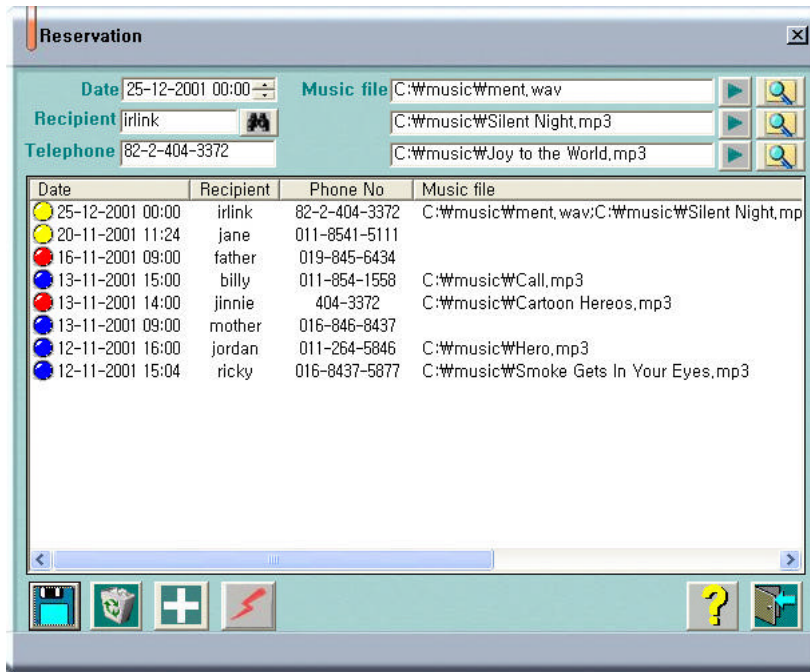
Reservation

Date 25-12-2001 00:00
Recipient irlink
Telephone 82-2-404-3372
Music file C:₩music₩ment.wav
C:₩music₩Silent Night.mp3
C:₩music₩Joy to the World.mp3

| Date | Recipient | Phone No | Music file |
|---|---|---|---|
| 25-12-2001 00:00 | irlink | 82-2-404-3372 | C:₩music₩ment.wav;C:₩music₩Silent Night.mp |
| 20-11-2001 11:24 | jane | 011-8541-5111 | |
| 16-11-2001 09:00 | father | 019-845-6434 | |
| 13-11-2001 15:00 | billy | 011-854-1558 | C:₩music₩Call.mp3 |
| 13-11-2001 14:00 | jinnie | 404-3372 | C:₩music₩Cartoon Hereos.mp3 |
| 13-11-2001 09:00 | mother | 016-846-8437 | |
| 12-11-2001 16:00 | jordan | 011-264-5846 | C:₩music₩Hero.mp3 |
| 12-11-2001 15:04 | ricky | 016-8437-5877 | C:₩music₩Smoke Gets In Your Eyes.mp3 |

?